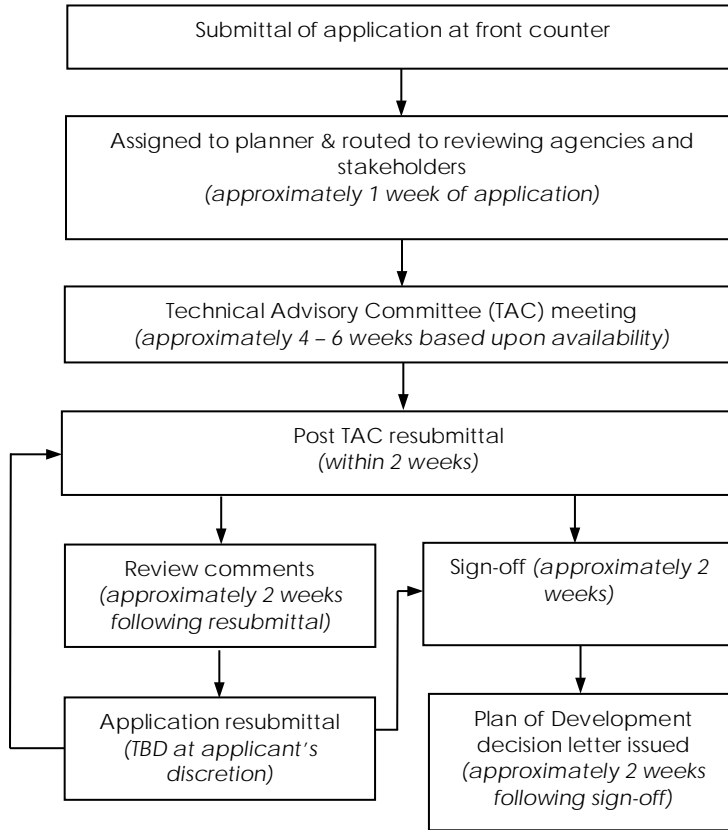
Submittal of application at front counter

Assigned to planner & routed to reviewing agencies and stakeholders
*(approximately 1 week of application)*

Technical Advisory Committee (TAC) meeting
*(approximately 4 – 6 weeks based upon availability)*

Post TAC resubmittal
*(within 2 weeks)*

Review comments
*(approximately 2 weeks following resubmittal)*

Sign-off *(approximately 2 weeks)*

Application resubmittal
*(TBD at applicant's discretion)*

Plan of Development decision letter issued
*(approximately 2 weeks following sign-off)*